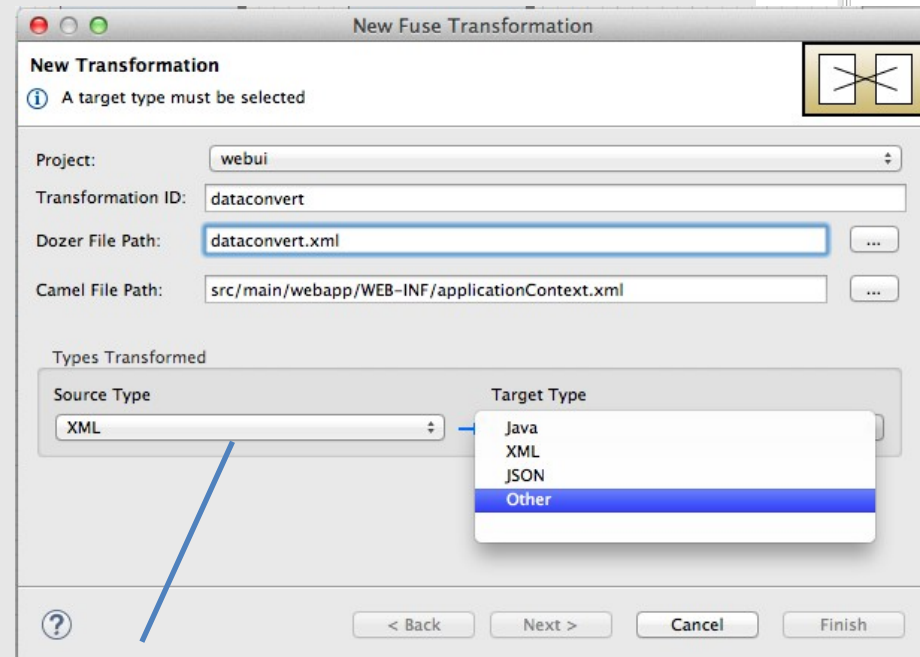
New Fuse Transformation

New Transformation

A target type must be selected

Project: webui

Transformation ID: dataconvert

Dozer File Path: dataconvert.xml ...

Camel File Path: src/main/webapp/WEB-INF/applicationContext.xml ...

Types Transformed

Source Type

XML

Target Type

Java
XML
JSON
Other

?

< Back

Next >

Cancel

Finish